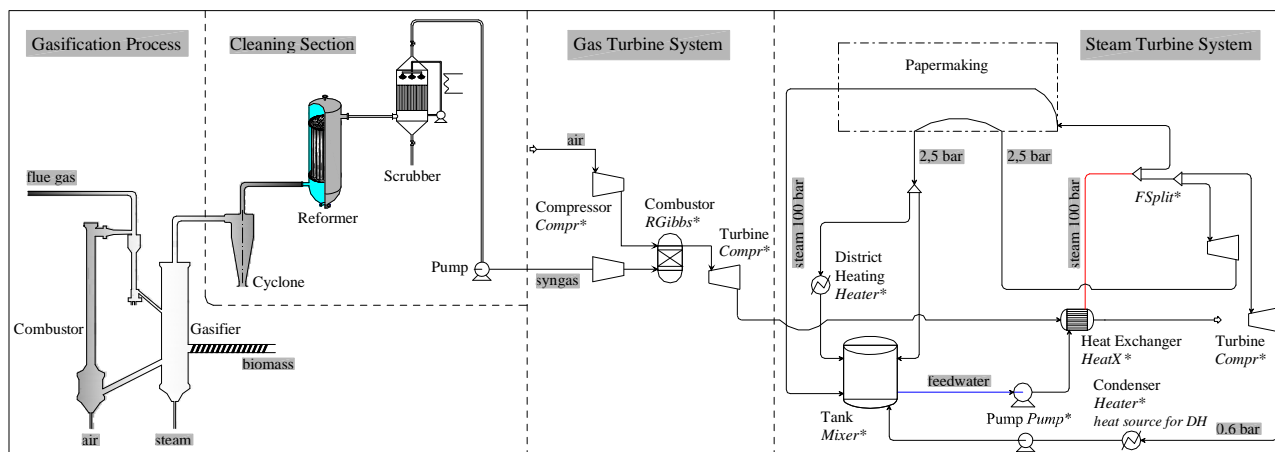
Gasification Process

Cleaning Section

Gas Turbine System

Steam Turbine System

Papermaking

flue gas

Scrubber

Reformer

air

Compressor
*Compr**

Combustor
*RGibbs**

Turbine
*Compr**

2,5 bar

2,5 bar

steam 100 bar

steam 100 bar

*FSplit**

District Heating
*Heater**

Pump

Cyclone

syngas

Combustor

Gasifier

biomass

Heat Exchanger
*HeatX**

Turbine
*Compr**

feedwater

Condenser
*Heater**
*heat source for DH*

Pump *Pump**

Tank
*Mixer**

0.6 bar

air

steam